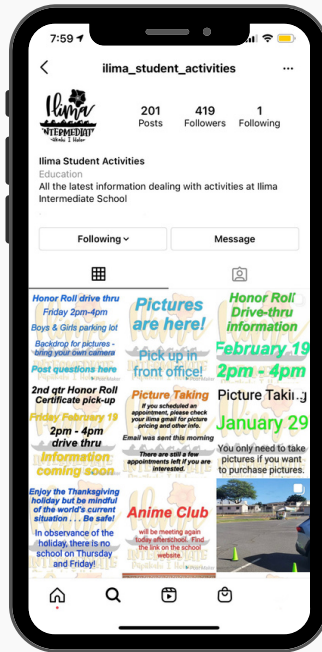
7:59

ilima_student_activities

Ilima INTERMEDIATE

201 Posts

419 Followers

1 Following

Ilima Student Activities

Education

All the latest information dealing with activities at Ilima Intermediate School

Following

Message

Honor Roll drive thru

Friday 2pm-4pm

Boys & Girls parking lot

Backdrop for pictures - bring your own camera

Post questions here

Pictures are here!

Pick up in front office!

Honor Roll Drive-thru information

February 19

2pm - 4pm

2nd qtr Honor Roll Certificate pick-up

Friday February 19

2pm - 4pm drive thru

information coming soon

Picture Taking

If you scheduled an appointment, please check your ilima gmail for picture pricing and other info.

Email was sent this morning

There are still a few appointments left if you are interested.

Picture Taki

January 29

You only need to take pictures if you want to purchase pictures.

Enjoy the Thanksgiving holiday but be mindful of the world's current situation . . . Be safe!

In observance of the holiday, there is no school on Thursday and Friday!

Anime Club

will be meeting again today afterschool. Find the link on the school website.